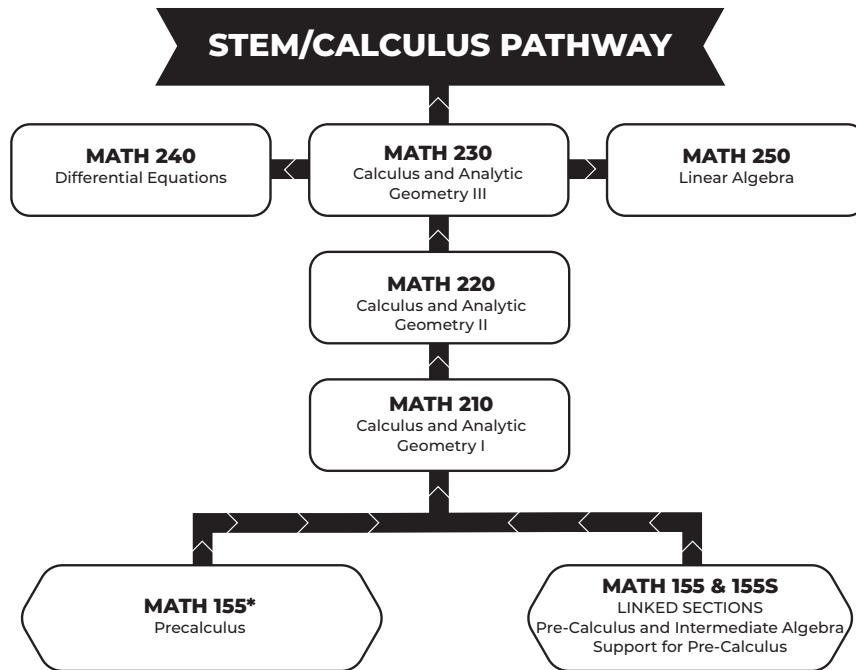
STEM/CALCULUS PATHWAY

MATH 240
Differential Equations

MATH 230
Calculus and Analytic Geometry III

MATH 250
Linear Algebra

MATH 220
Calculus and Analytic Geometry II

MATH 210
Calculus and Analytic Geometry I

MATH 155*
Precalculus

MATH 155 & 155S
LINKED SECTIONS
Pre-Calculus and Intermediate Algebra Support for Pre-Calculus